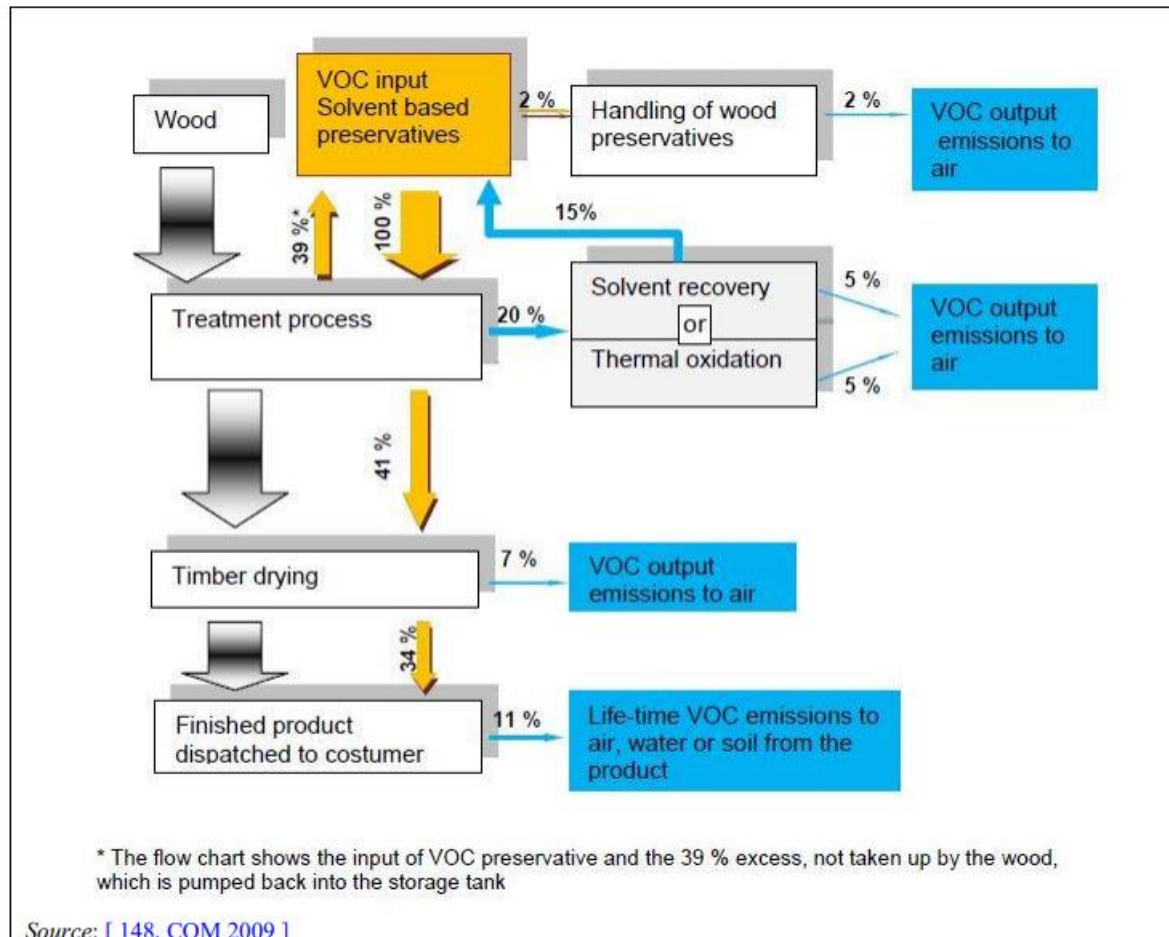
Wood

VOC input Solvent based preservatives

2 %

Handling of wood preservatives

2 %

VOC output emissions to air

39 %*

100 %

15%

Treatment process

20 %

Solvent recovery

or

Thermal oxidation

5 %

5 %

VOC output emissions to air

41 %

Timber drying

7 %

VOC output emissions to air

34 %

Finished product dispatched to costumer

11 %

Life-time VOC emissions to air, water or soil from the product

* The flow chart shows the input of VOC preservative and the 39 % excess, not taken up by the wood, which is pumped back into the storage tank

Source: [ 148, COM 2009 ]